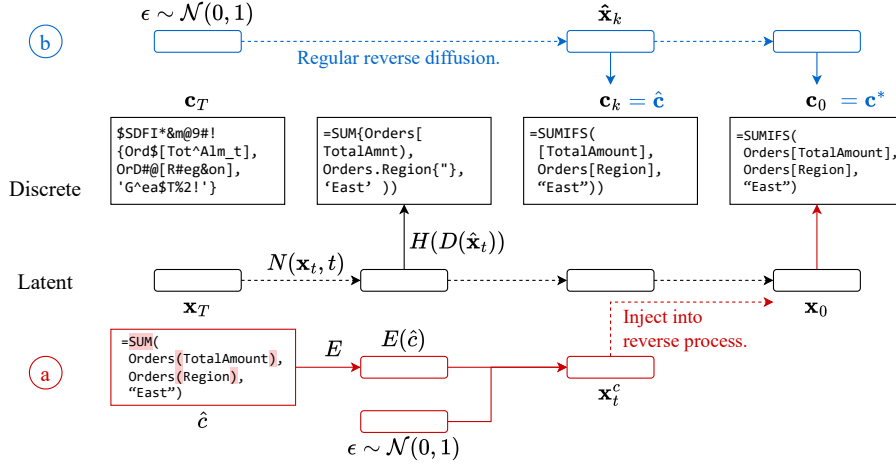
b

$\epsilon \sim \mathcal{N}(0,1)$

$\hat{\mathbf{x}}_k$

Regular reverse diffusion.

$\mathbf{c}_T$

$\mathbf{c}_k = \hat{\mathbf{c}}$

$\mathbf{c}_0 = \mathbf{c}^*$

Discrete

$SDFI*&m@9#!
{Ord$[Tot^Alm_t],
OrD#@[R#eg&on],
'G^ea$T%2!'}

=SUM{Orders[
TotalAmnt),
Orders.Region{"},
'East' ))

=SUMIFS(
[TotalAmount],
Orders[Region],
"East"))

=SUMIFS(
Orders[TotalAmount],
Orders[Region],
"East")

$H(D(\hat{\mathbf{x}}_t))$

$N(\mathbf{x}_t, t)$

Latent

$\mathbf{x}_T$

$\mathbf{x}_0$

Inject into reverse process.

=SUM(
Orders(TotalAmount),
Orders(Region),
"East")

$E$

$E(\hat{c})$

a

$\mathbf{x}_t^c$

$\hat{c}$

$\epsilon \sim \mathcal{N}(0,1)$